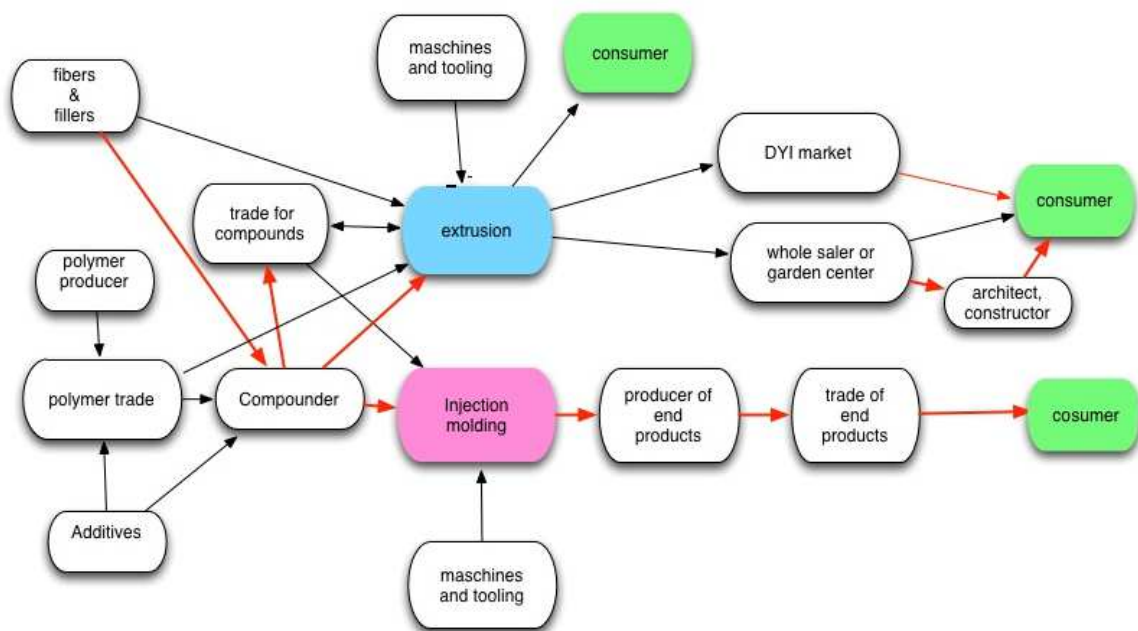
maschines and tooling

consumer

fibers & fillers

DYI market

consumer

trade for compounds

extrusion

whole saler or garden center

polymer producer

architect, constructor

polymer trade

Compounder

Injection molding

producer of end products

trade of end products

cosumer

Additives

maschines and tooling